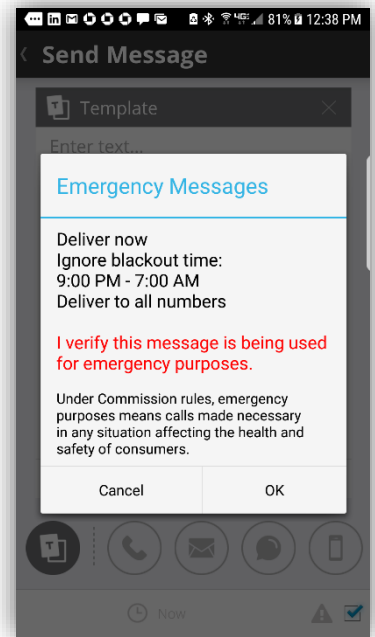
81% 12:38 PM

Send Message

Template

Enter text...

Emergency Messages

Deliver now
Ignore blackout time:
9:00 PM - 7:00 AM
Deliver to all numbers

I verify this message is being used for emergency purposes.

Under Commission rules, emergency purposes means calls made necessary in any situation affecting the health and safety of consumers.

Cancel

OK

Now